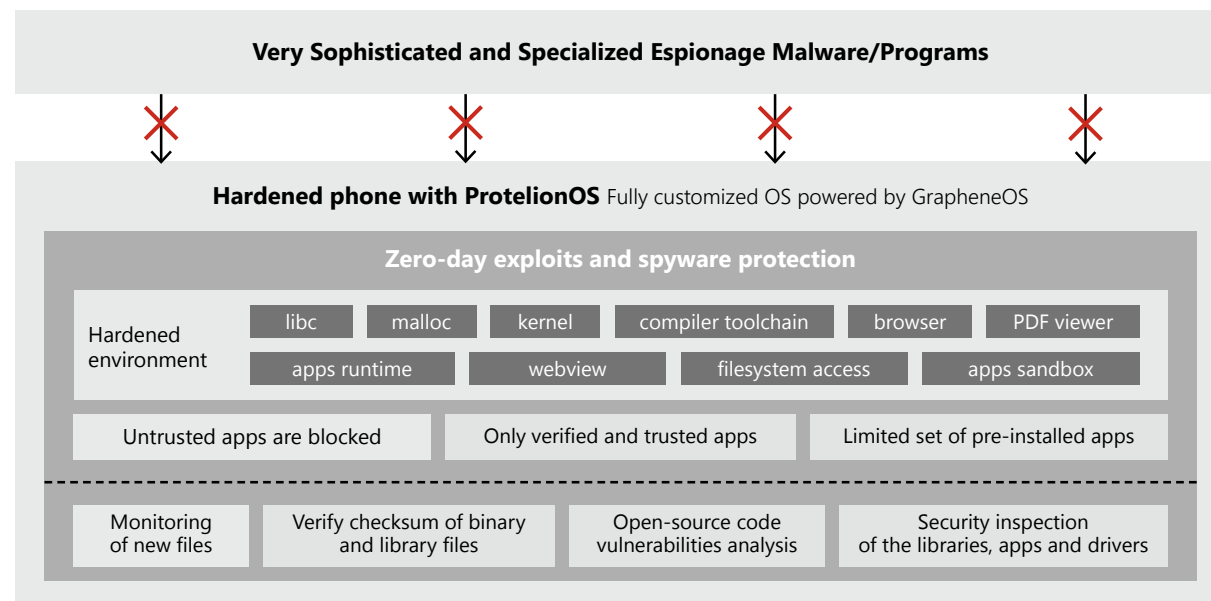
Very Sophisticated and Specialized Espionage Malware/Programs

Hardened phone with ProtelionOS Fully customized OS powered by GrapheneOS

Zero-day exploits and spyware protection

Hardened environment

libc
malloc
kernel
compiler toolchain
browser
PDF viewer
apps runtime
webview
filesystem access
apps sandbox

Untrusted apps are blocked
Only verified and trusted apps
Limited set of pre-installed apps

Monitoring of new files
Verify checksum of binary and library files
Open-source code vulnerabilities analysis
Security inspection of the libraries, apps and drivers